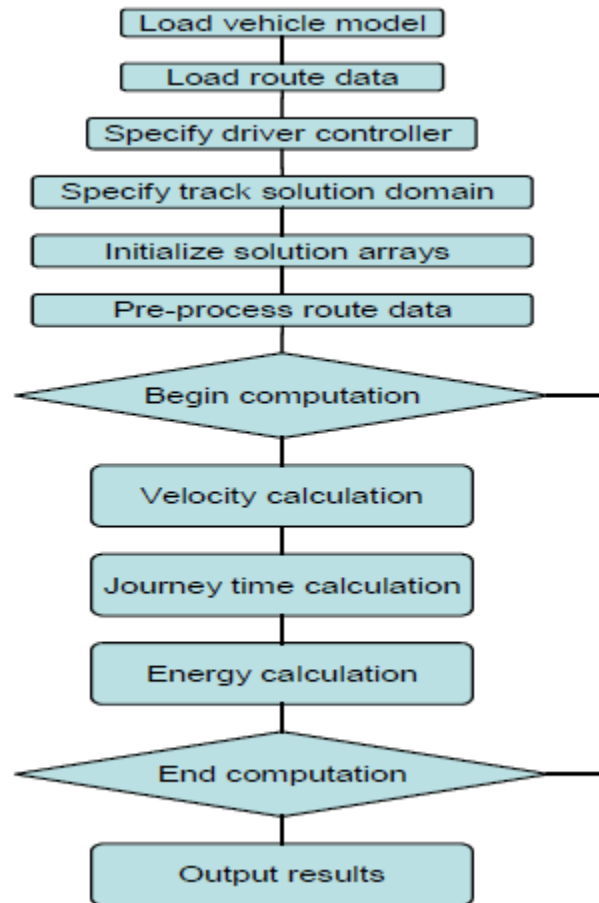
Load vehicle model

Load route data

Specify driver controller

Specify track solution domain

Initialize solution arrays

Pre-process route data

Begin computation

Velocity calculation

Journey time calculation

Energy calculation

End computation

Output results